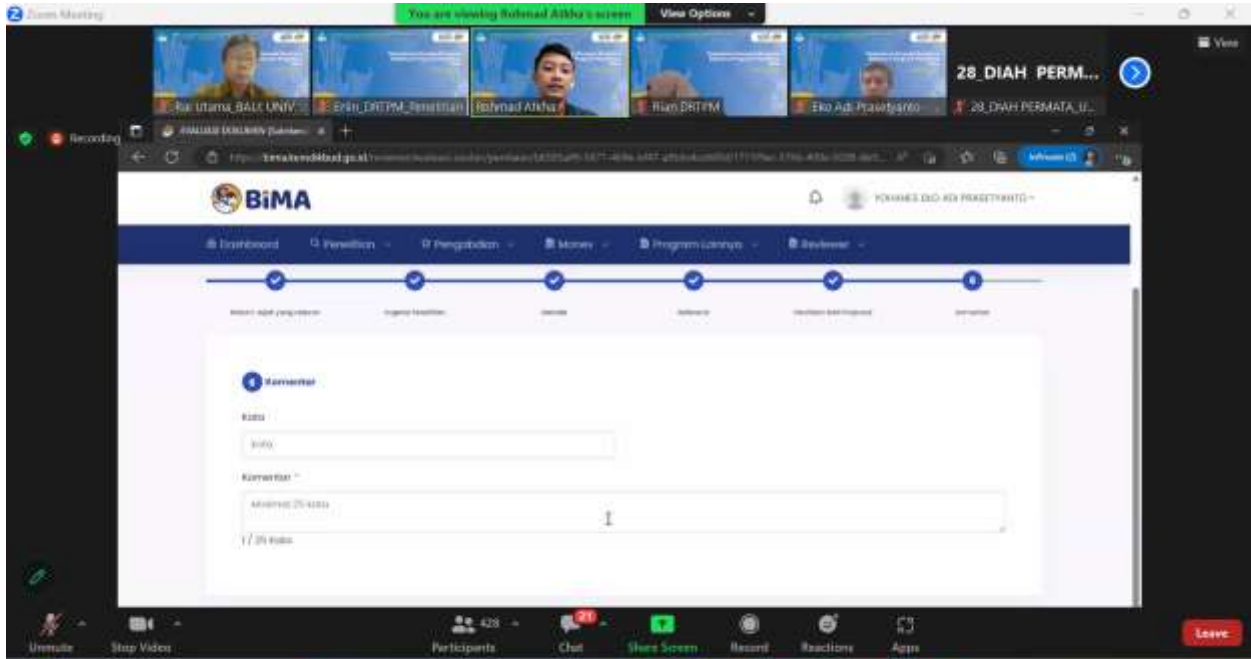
Zoom Meeting

You are viewing Rohmad Afkha's screen

View Options

View

Rai Utama_BALI UNIV

Erlin_DRTPM_Penelitian

Rohmad Afkha

Rian DRTPM

Eko Adi Prasetyanto

28_DIAH PERM...

28_DIAH PERMATA_U...

Recording

EVALUASI DOKUMEN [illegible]

https://bima.kemdikbud.go.id/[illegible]

BiMA

YOHANES EKO ADI PRASETYANTO

Dashboard

Penelitian

Pengabdian

Monev

Program Lainnya

Reviewer

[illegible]

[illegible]

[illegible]

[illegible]

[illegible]

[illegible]

Komentar

Kata

Kata

Komentar *

Minimal 25 kata

1 / 25 Kata

Unmute

Stop Video

428

Participants

21

Chat

Share Screen

Record

Reactions

Apps

Leave